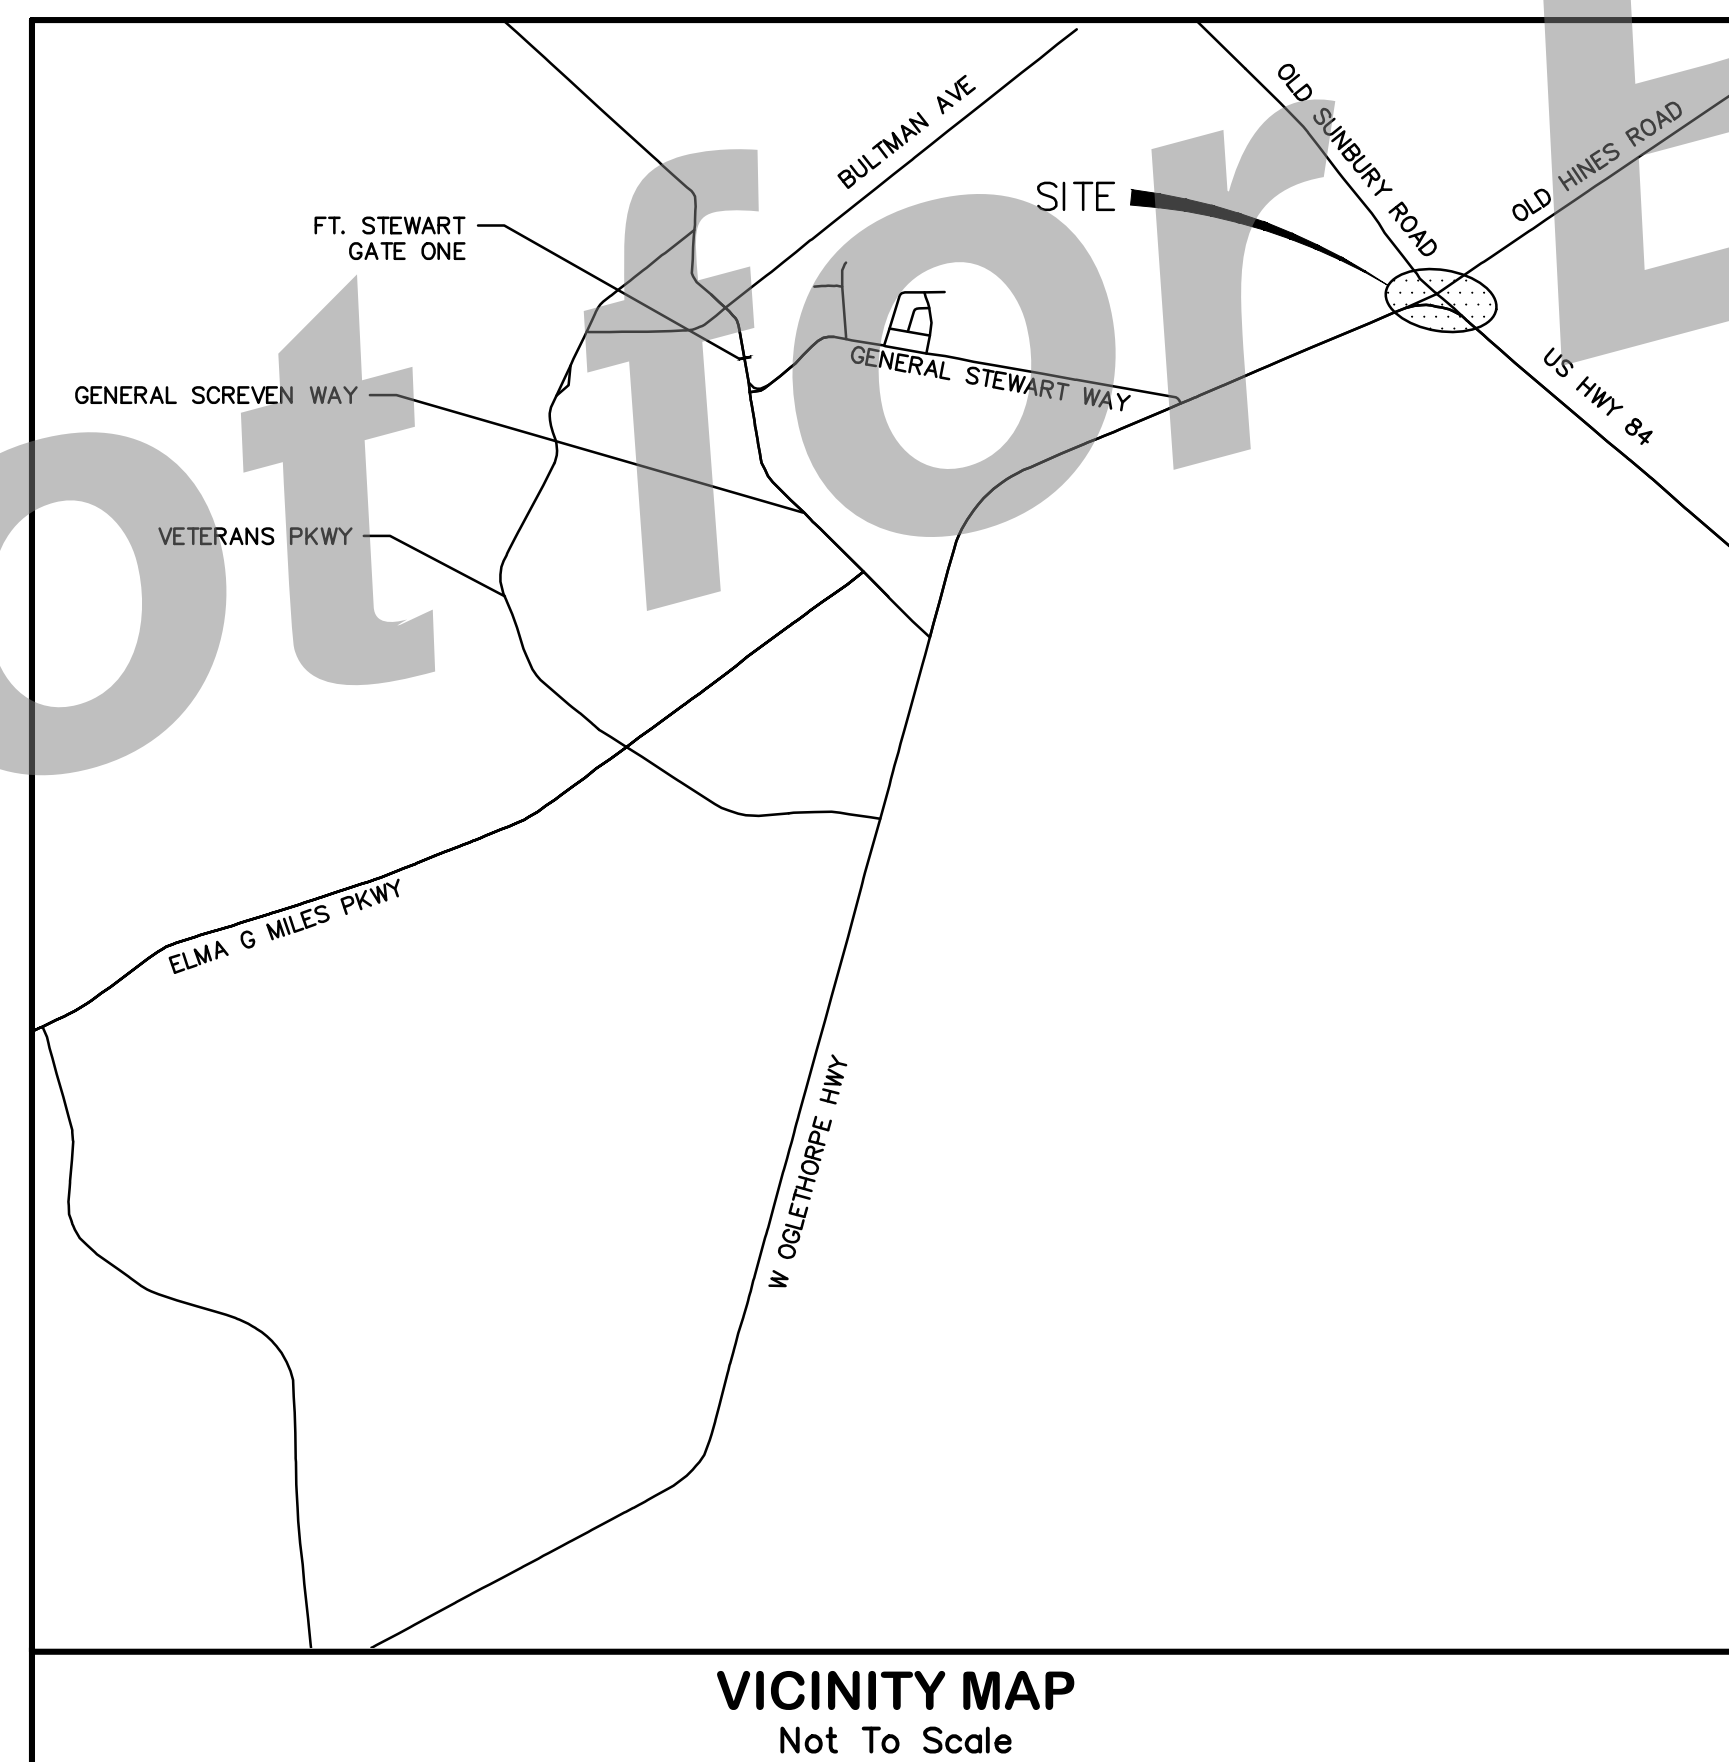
ot for B

BULTMAN AVE

SITE

OLD SUNBURY ROAD

OLD HINES ROAD

FT. STEWART
GATE ONE

GENERAL STEWART WAY

GENERAL SCREVEN WAY

US HWY 84

VETERANS PKWY

ELMA G MILES PKWY

W OGLETHORPE HWY

VICINITY MAP
Not To Scale